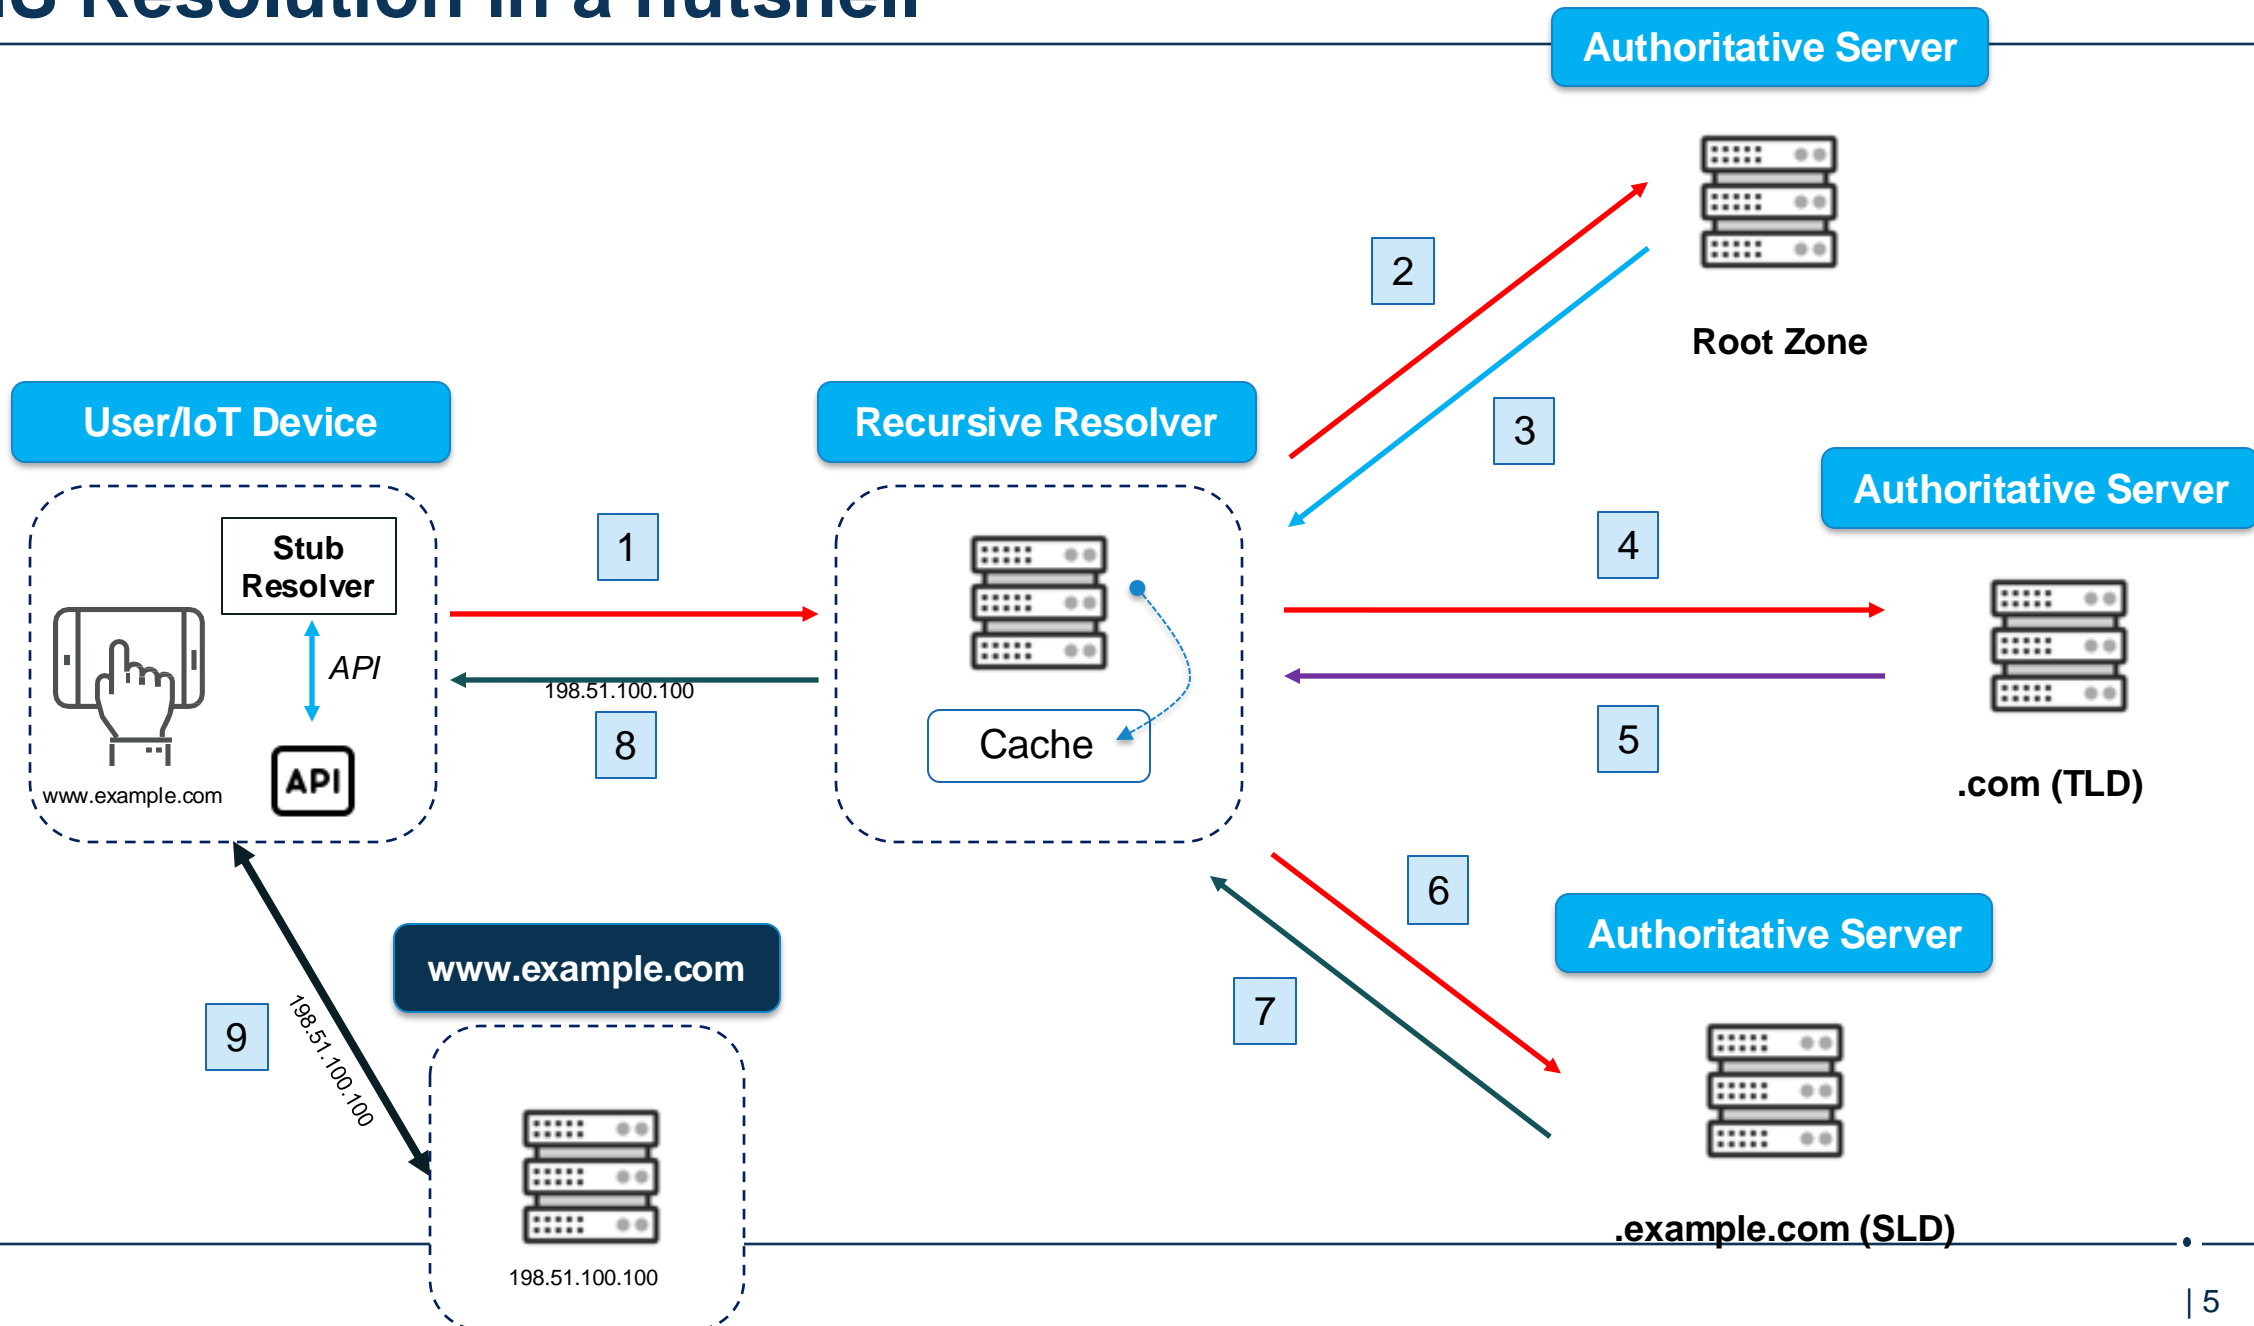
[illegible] Resolution in a nutshell

Authoritative Server

2

Root Zone

3

User/IoT Device

Recursive Resolver

Authoritative Server

Stub Resolver

1

4

API

198.51.100.100

8

Cache

5

www.example.com

API

.com (TLD)

6

Authoritative Server

www.example.com

7

9

198.51.100.100

198.51.100.100

.example.com (SLD)

| 5